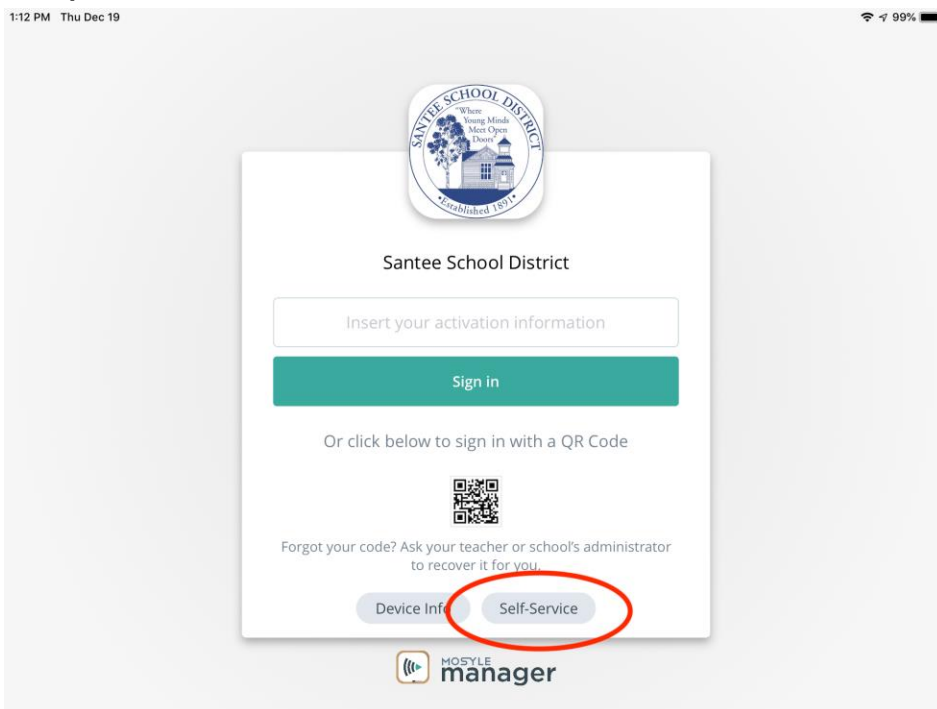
1:12 PM Thu Dec 19

99%

SANTEE SCHOOL DISTRICT
"Where Young Minds Meet Open Doors"
Established 1891

Santee School District

Insert your activation information

Sign in

Or click below to sign in with a QR Code

Forgot your code? Ask your teacher or school's administrator to recover it for you.

Device Info

Self-Service

MOSYLE manager